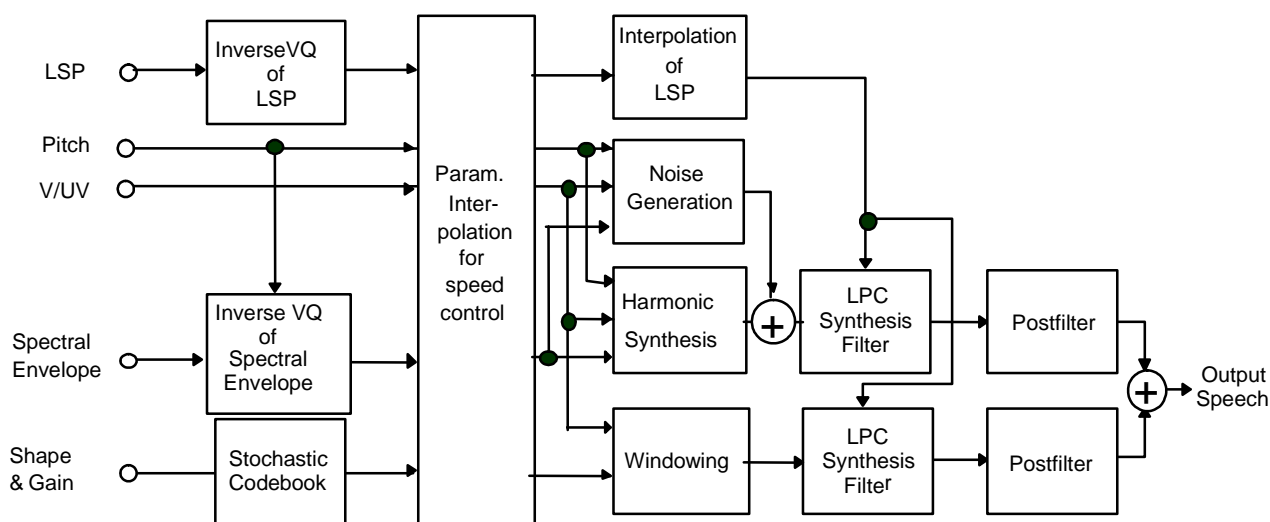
LSP

Pitch

V/UV

Spectral Envelope

Shape & Gain

InverseVQ of LSP

Inverse VQ of Spectral Envelope

Stochastic Codebook

Param. Interpolation for speed control

Interpolation of LSP

Noise Generation

Harmonic Synthesis

Windowing

+

LPC Synthesis Filter

LPC Synthesis Filter

Postfilter

Postfilter

+

Output Speech